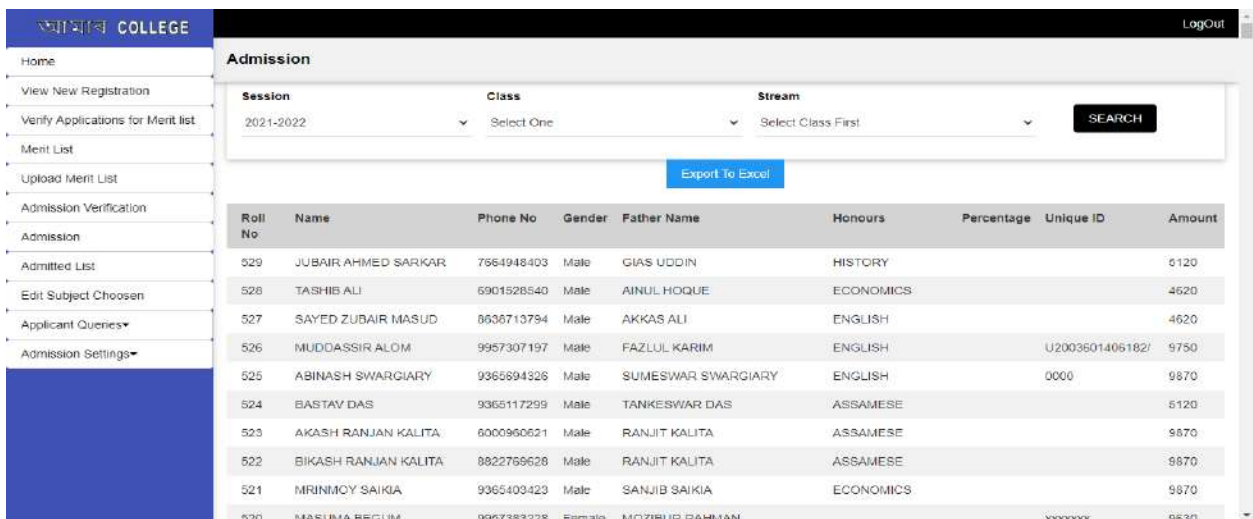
আমাৰ COLLEGE

LogOut

Home
View New Registration
Verify Applications for Merit list
Merit List
Upload Merit List
Admission Verification
Admission
Admitted List
Edit Subject Choosen
Applicant Queries▾
Admission Settings▾

Admission

Session
2021-2022

Class
Select One

Stream
Select Class First

SEARCH

Export To Excel

| Roll No | Name | Phone No | Gender | Father Name | Honours | Percentage | Unique ID | Amount |
|---|---|---|---|---|---|---|---|---|
| 529 | JUBAIR AHMED SARKAR | 7664948403 | Male | GIAS UDDIN | HISTORY | | | 5120 |
| 528 | TASHIB ALI | 6901528540 | Male | AINUL HOQUE | ECONOMICS | | | 4620 |
| 527 | SAYED ZUBAIR MASUD | 8638713794 | Male | AKKAS ALI | ENGLISH | | | 4620 |
| 526 | MUDDASSIR ALOM | 9957307197 | Male | FAZLUL KARIM | ENGLISH | | U2003601406182/ | 9750 |
| 525 | ABINASH SWARGIARY | 9365694326 | Male | SUMESWAR SWARGIARY | ENGLISH | | 0000 | 9870 |
| 524 | BASTAV DAS | 9365117299 | Male | TANKESWAR DAS | ASSAMESE | | | 5120 |
| 523 | AKASH RANJAN KALITA | 6000960621 | Male | RANJIT KALITA | ASSAMESE | | | 9870 |
| 522 | BIKASH RANJAN KALITA | 8822769628 | Male | RANJIT KALITA | ASSAMESE | | | 9870 |
| 521 | MRINMOY SAIKIA | 9365403423 | Male | SANJIB SAIKIA | ECONOMICS | | | 9870 |
| 520 | MASUMA BEGUM | 9957383228 | Female | MOZIBUR RAHMAN | | | xxxxxxx | 9530 |